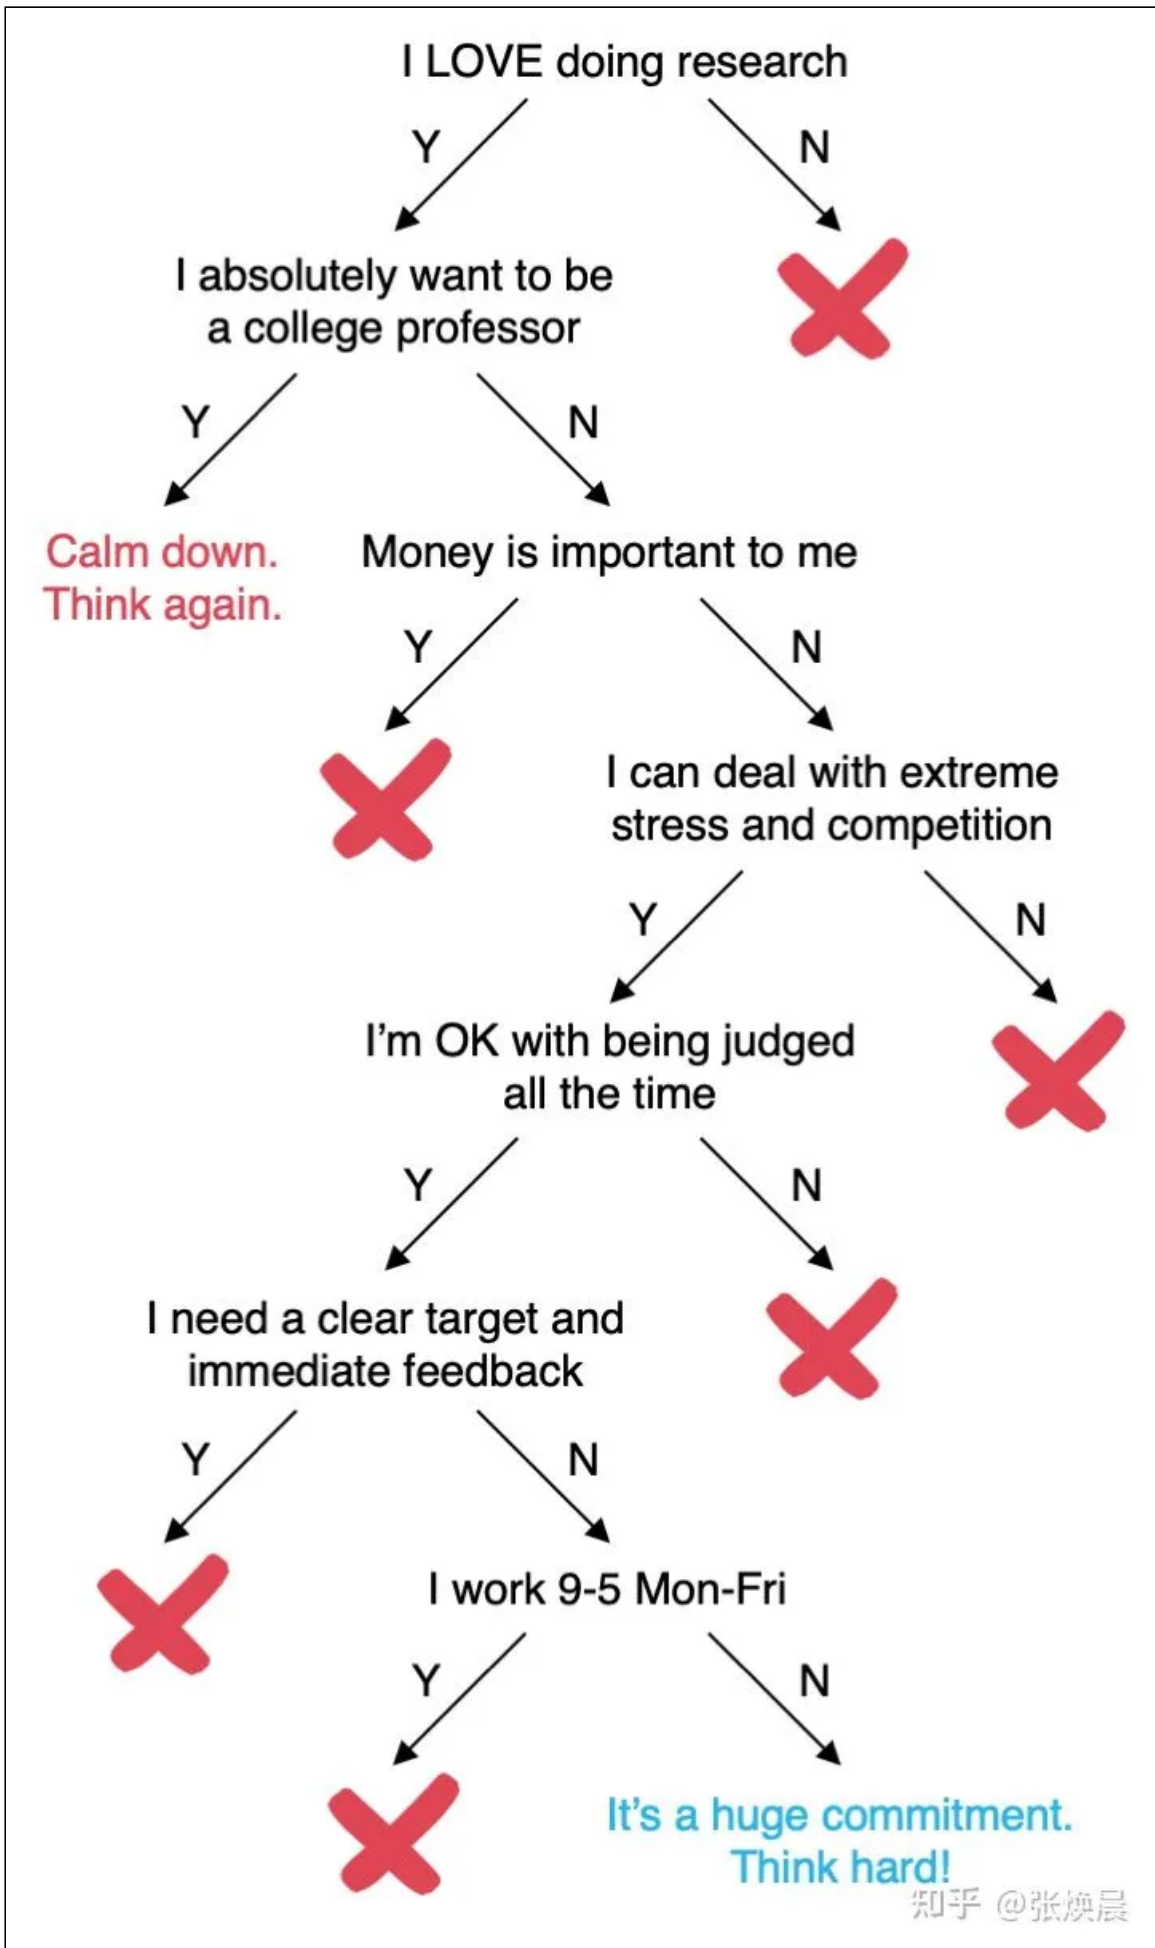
I LOVE doing research

Y

N

I absolutely want to be a college professor

Y

N

Calm down. Think again.

Money is important to me

Y

N

I can deal with extreme stress and competition

Y

N

I'm OK with being judged all the time

Y

N

I need a clear target and immediate feedback

Y

N

I work 9-5 Mon-Fri

Y

N

It's a huge commitment. Think hard!

知乎 @张焕晨